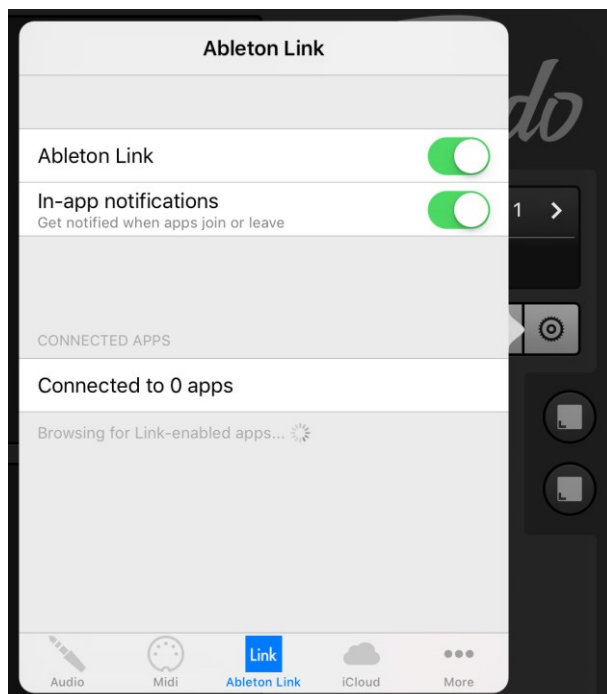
Ableton Link

Ableton Link

In-app notifications
Get notified when apps join or leave

CONNECTED APPS

Connected to 0 apps

Browsing for Link-enabled apps...

do

1 >

Link

Audio Midi Ableton Link iCloud More